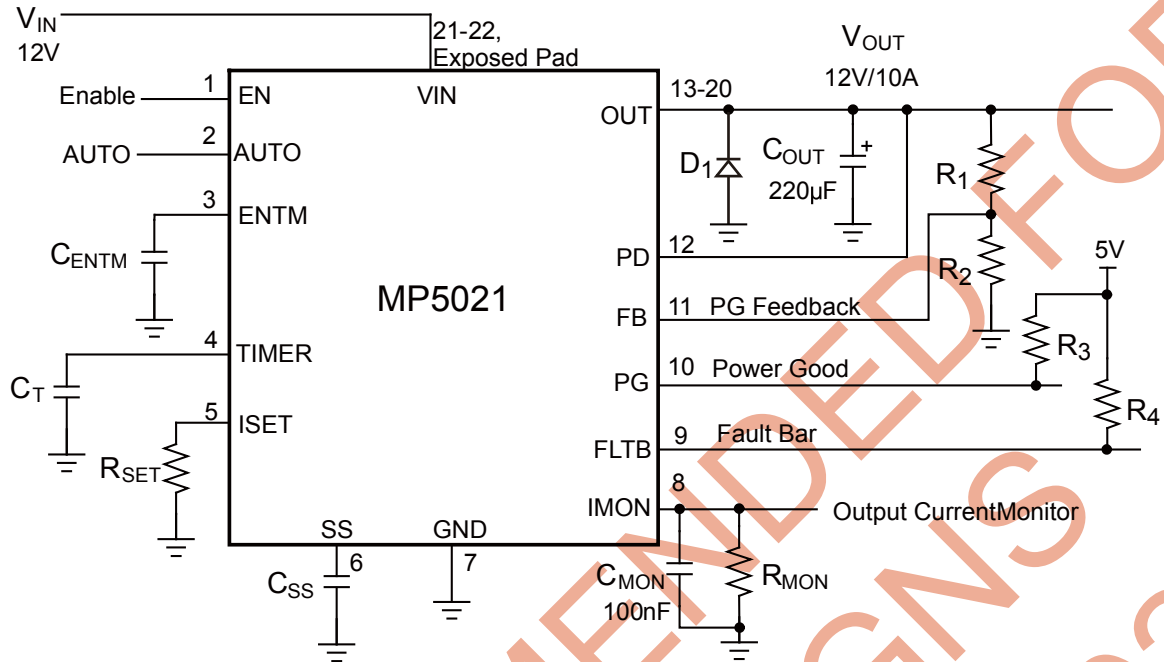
$V_{IN}$
12V

21-22, Exposed Pad

$V_{OUT}$
12V/10A

1 Enable EN
2 AUTO AUTO
3 ENTM
$C_{ENTM}$
4 TIMER
$C_T$
5 ISET
$R_{SET}$

VIN

MP5021

13-20 OUT
$D_1$
$C_{OUT}$
220µF
$R_1$
$R_2$
5V
12 PD
11 PG Feedback FB
$R_3$
10 Power Good PG
$R_4$
9 Fault Bar FLTB
8 IMON Output CurrentMonitor
$C_{MON}$
100nF
$R_{MON}$

SS 6
$C_{SS}$
GND 7

NOT RECOMMENDED FOR NEW DESIGNS